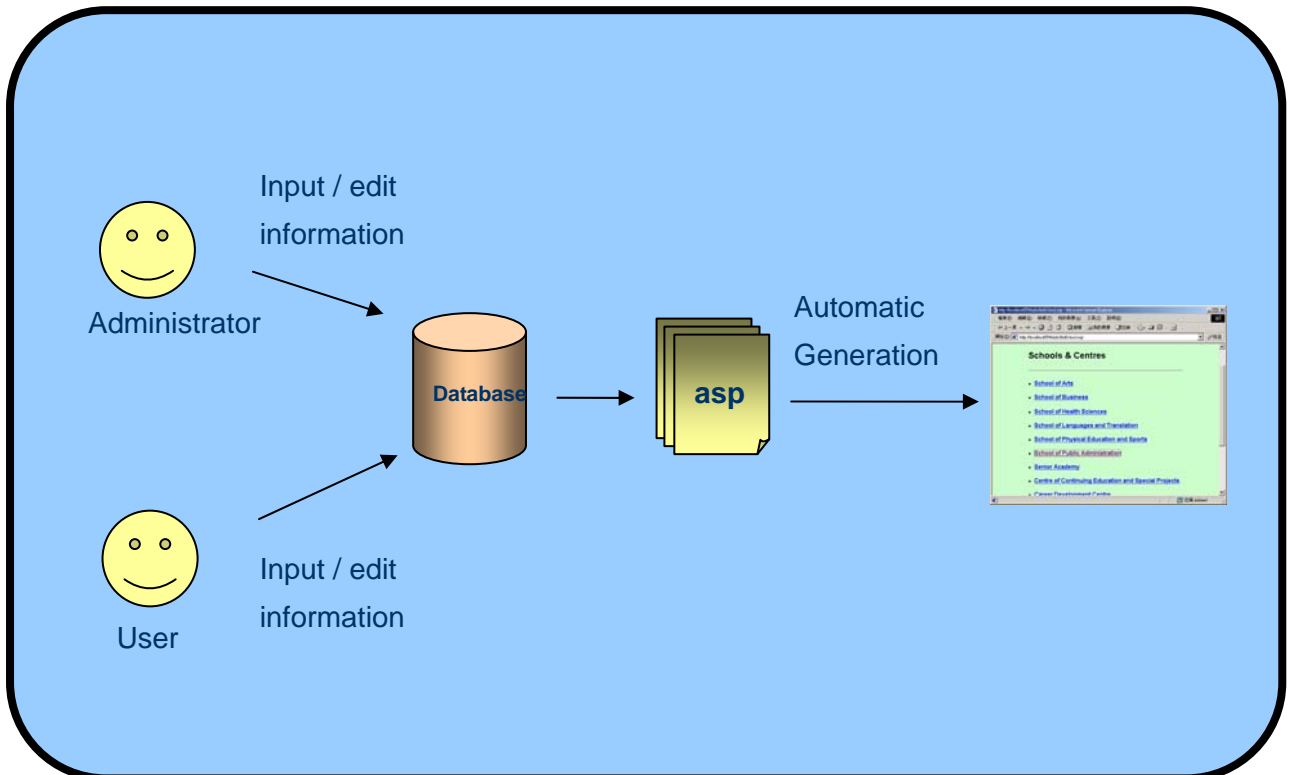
Input / edit information

Administrator

Database

asp

Automatic Generation

Schools & Centres

School of Arts

School of Business

School of Health Sciences

School of Languages and Translation

School of Physical Education and Sports

School of Public Administration

Senior Academy

Centre of Continuing Education and Special Projects

Career Development Centre

User

Input / edit information